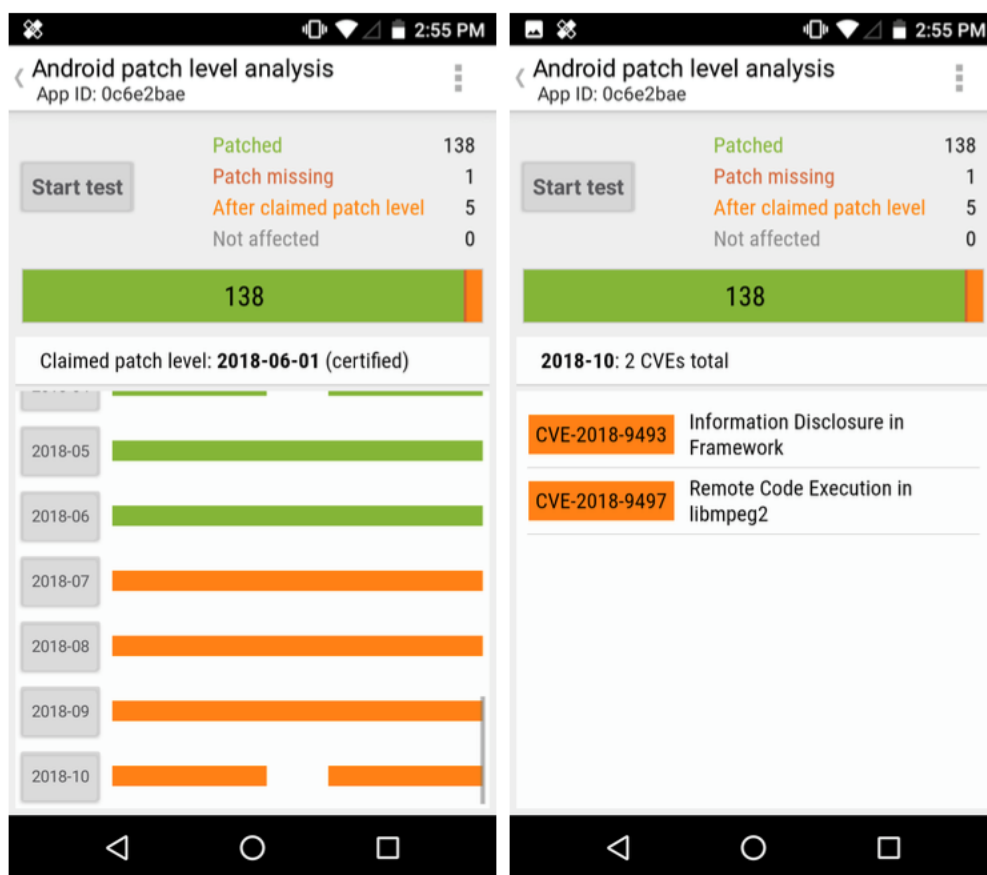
2:55 PM

Android patch level analysis
App ID: 0c6e2bae

Start test

Patched 138
Patch missing 1
After claimed patch level 5
Not affected 0

138

Claimed patch level: **2018-06-01** (certified)

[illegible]
2018-05
2018-06
2018-07
2018-08
2018-09
2018-10

2:55 PM

Android patch level analysis
App ID: 0c6e2bae

Start test

Patched 138
Patch missing 1
After claimed patch level 5
Not affected 0

138

**2018-10**: 2 CVEs total

CVE-2018-9493 Information Disclosure in Framework

CVE-2018-9497 Remote Code Execution in libmpeg2